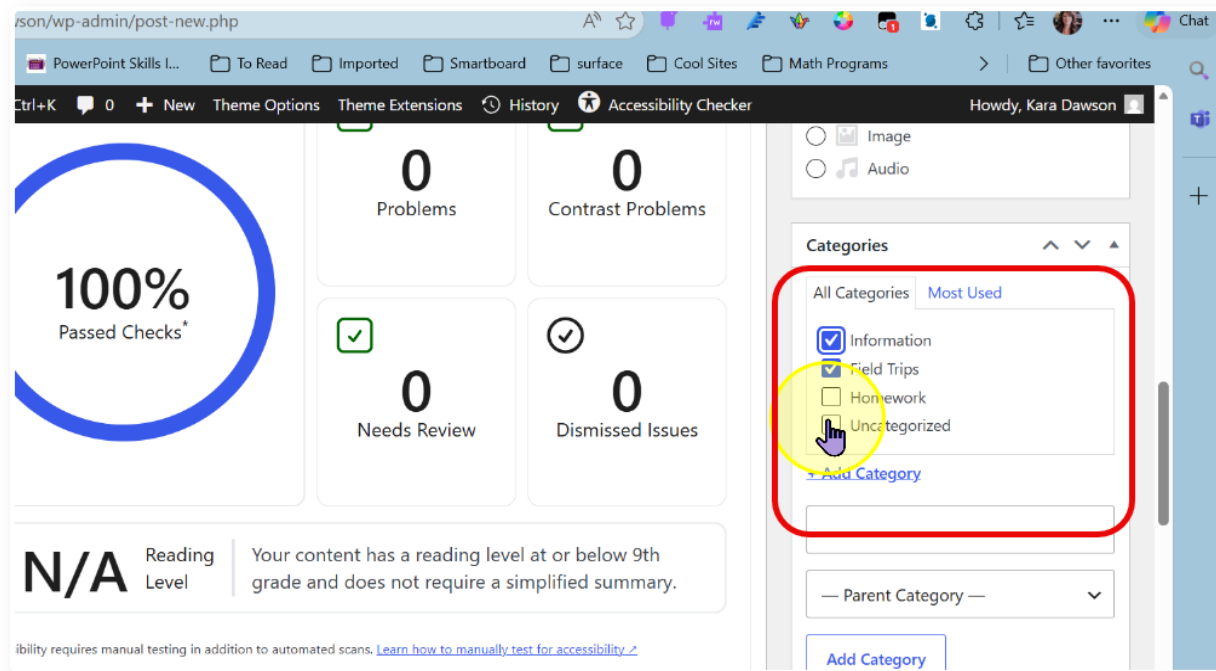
vson/wp-admin/post-new.php

Chat

PowerPoint Skills I... To Read Imported Smartboard surface Cool Sites Math Programs Other favorites

Ctrl+K 0 New Theme Options Theme Extensions History Accessibility Checker Howdy, Kara Dawson

100%
Passed Checks*

0
Problems

0
Contrast Problems

0
Needs Review

0
Dismissed Issues

N/A Reading Level Your content has a reading level at or below 9th grade and does not require a simplified summary.

ibility requires manual testing in addition to automated scans. Learn how to manually test for accessibility

Image
Audio

Categories

All Categories Most Used

Information
Field Trips
Homework
Uncategorized

+ Add Category

— Parent Category —

Add Category